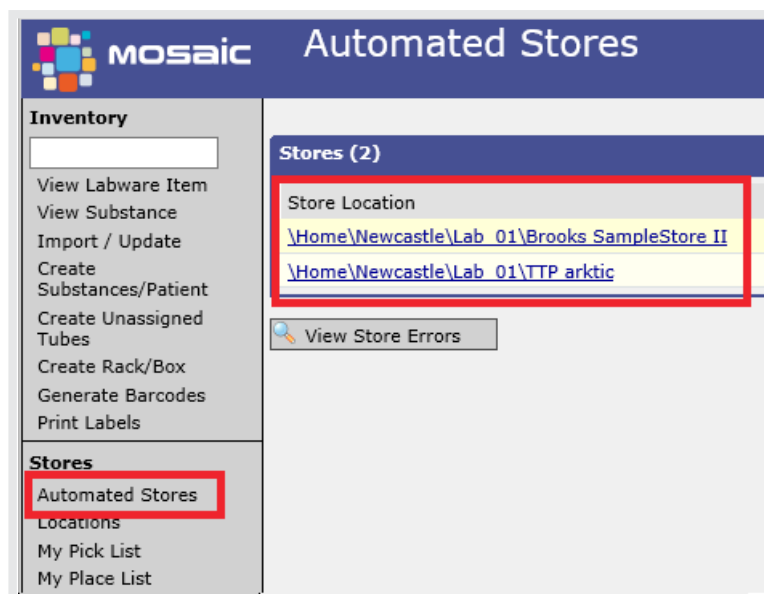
MOSAIC

Automated Stores

Inventory

View Labware Item
View Substance
Import / Update
Create Substances/Patient
Create Unassigned Tubes
Create Rack/Box
Generate Barcodes
Print Labels

Stores

Automated Stores
Locations
My Pick List
My Place List

Stores (2)

| Store Location |
|---|
| \Home\Newcastle\Lab_01\Brooks SampleStore II |
| \Home\Newcastle\Lab_01\TTP arktic |

View Store Errors